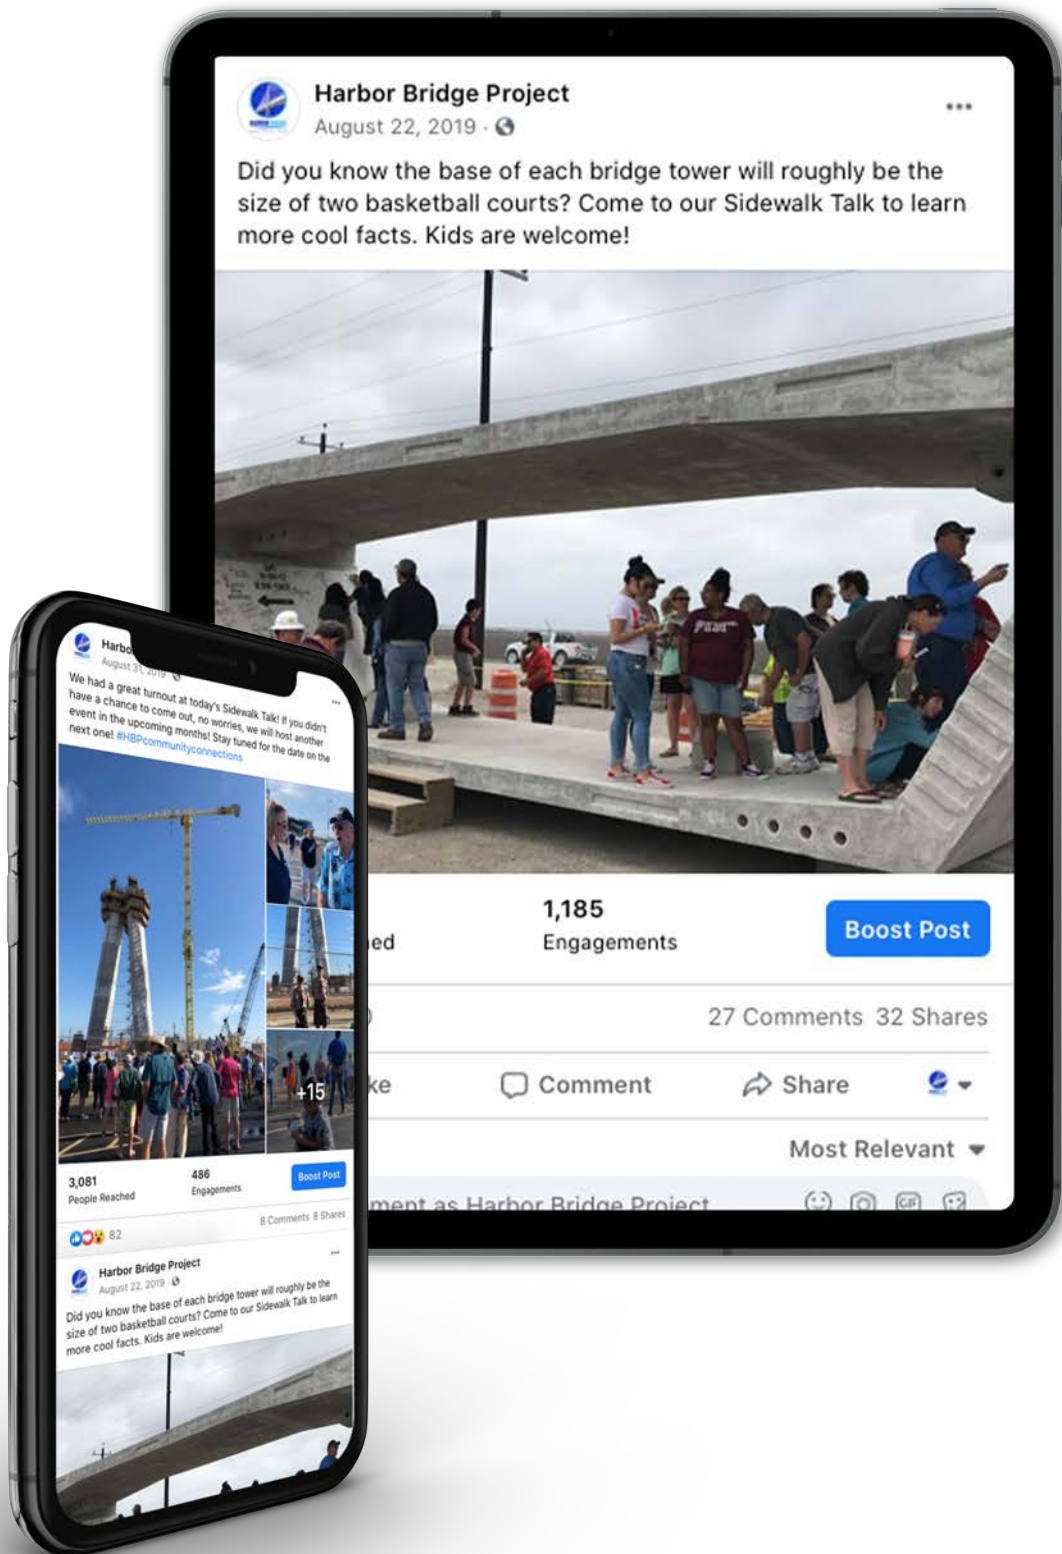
Harbor Bridge Project
August 22, 2019 ·

Did you know the base of each bridge tower will roughly be the size of two basketball courts? Come to our Sidewalk Talk to learn more cool facts. Kids are welcome!

ed

1,185
Engagements

Boost Post

27 Comments 32 Shares

ke Comment Share

Most Relevant

ment as Harbor Bridge Project

Harbo
August 31, 2019

We had a great turnout at today's Sidewalk Talk! If you didn't have a chance to come out, no worries, we will host another event in the upcoming months! Stay tuned for the date on the next one! #HBPcommunityconnections

+15

3,081
People Reached

486
Engagements

Boost Post

82

8 Comments 8 Shares

Harbor Bridge Project
August 22, 2019 ·

Did you know the base of each bridge tower will roughly be the size of two basketball courts? Come to our Sidewalk Talk to learn more cool facts. Kids are welcome!